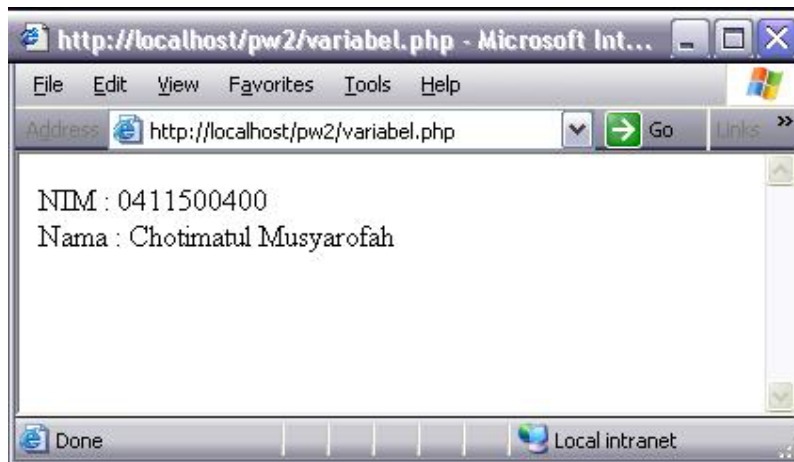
http://localhost/pw2/variabel.php - Microsoft Int...

File Edit View Favorites Tools Help

Address http://localhost/pw2/variabel.php Go Links »

NIM : 0411500400
Nama : Chotimatul Musyarofah

Done Local intranet